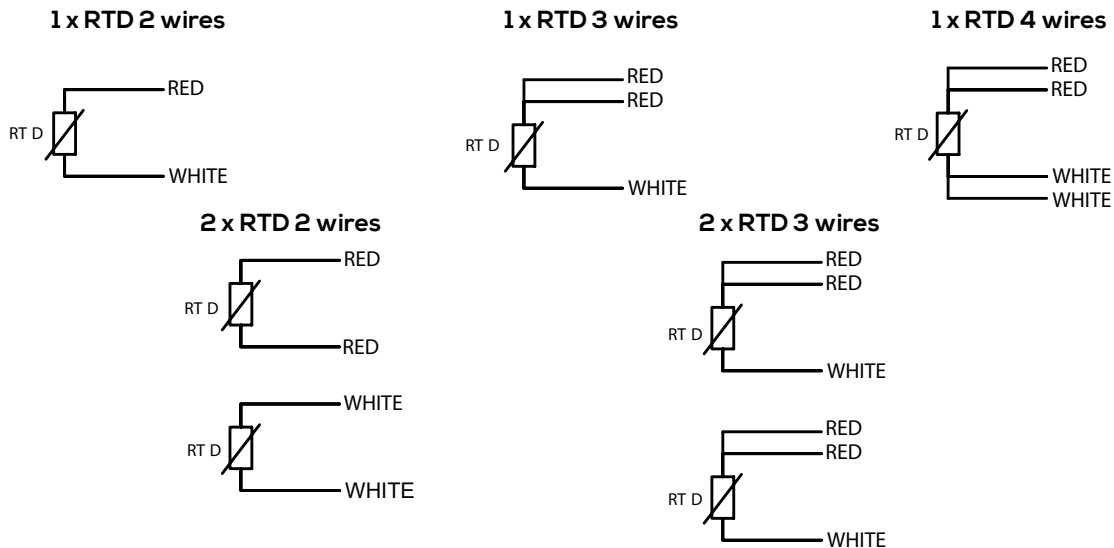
1 x RTD 2 wires

RED
RT D
WHITE

1 x RTD 3 wires

RED
RED
RT D
WHITE

1 x RTD 4 wires

RED
RED
RT D
WHITE
WHITE

2 x RTD 2 wires

RED
RT D
RED

WHITE
RT D
WHITE

2 x RTD 3 wires

RED
RED
RT D
WHITE

RED
RED
RT D
WHITE